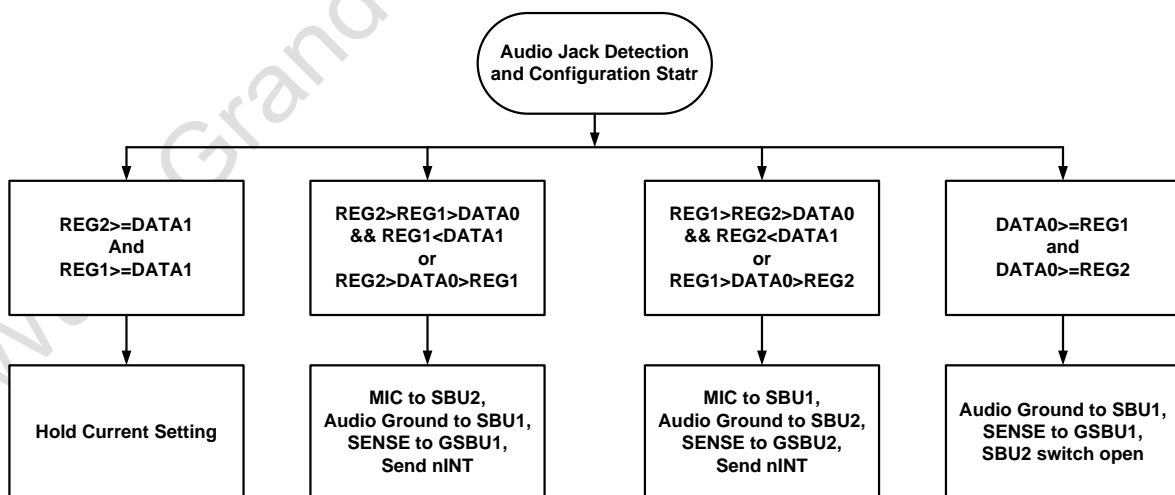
Audio Jack Detection and Configuration Statr

REG2>=DATA1
And
REG1>=DATA1

REG2>REG1>DATA0
&& REG1<DATA1
or
REG2>DATA0>REG1

REG1>REG2>DATA0
&& REG2<DATA1
or
REG1>DATA0>REG2

DATA0>=REG1
and
DATA0>=REG2

Hold Current Setting

MIC to SBU2,
Audio Ground to SBU1,
SENSE to GSBU1,
Send nINT

MIC to SBU1,
Audio Ground to SBU2,
SENSE to GSBU2,
Send nINT

Audio Ground to SBU1,
SENSE to GSBU1,
SBU2 switch open